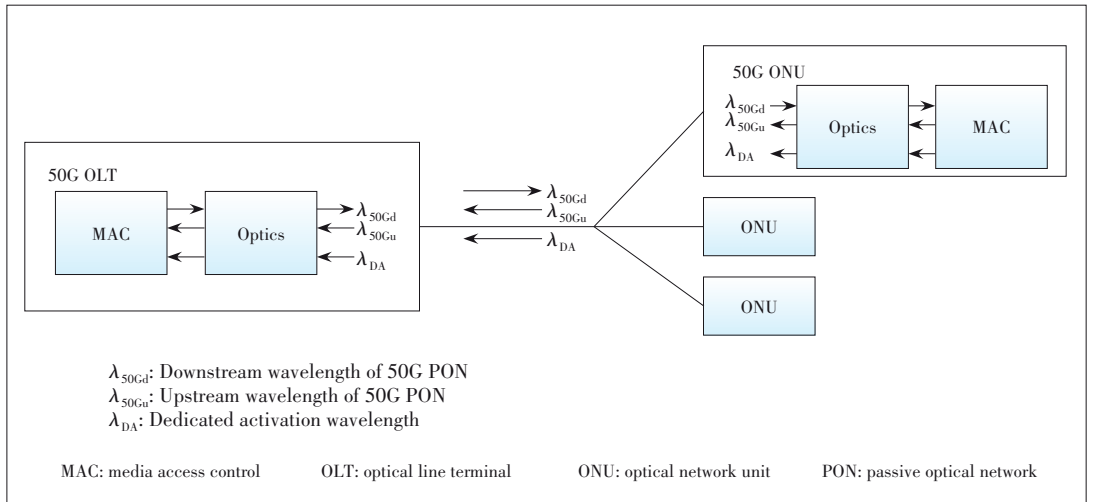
50G ONU

$\lambda_{50Gd}$

$\lambda_{50Gu}$

Optics

MAC

$\lambda_{DA}$

50G OLT

MAC

Optics

$\lambda_{50Gd}$

$\lambda_{50Gu}$

$\lambda_{DA}$

$\lambda_{50Gd}$

$\lambda_{50Gu}$

$\lambda_{DA}$

ONU

ONU

$\lambda_{50Gd}$: Downstream wavelength of 50G PON
$\lambda_{50Gu}$: Upstream wavelength of 50G PON
$\lambda_{DA}$: Dedicated activation wavelength

MAC: media access control OLT: optical line terminal ONU: optical network unit PON: passive optical network